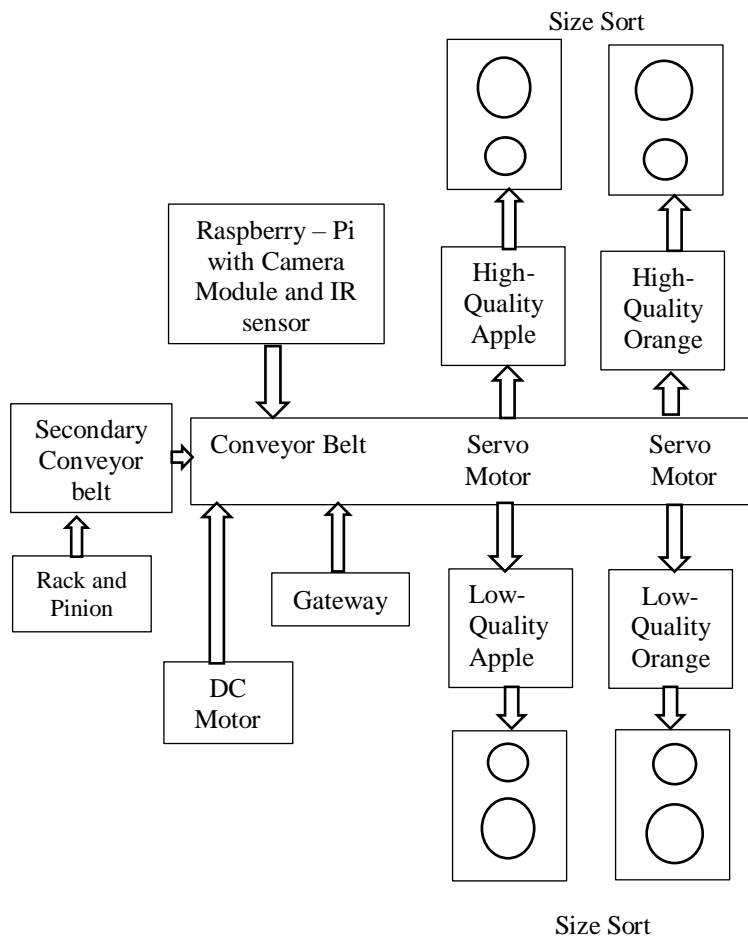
Size Sort

Raspberry – Pi with Camera Module and IR sensor

High-Quality Apple

High-Quality Orange

Secondary Conveyor belt

Conveyor Belt

Servo Motor

Servo Motor

Rack and Pinion

Gateway

Low-Quality Apple

Low-Quality Orange

DC Motor

Size Sort